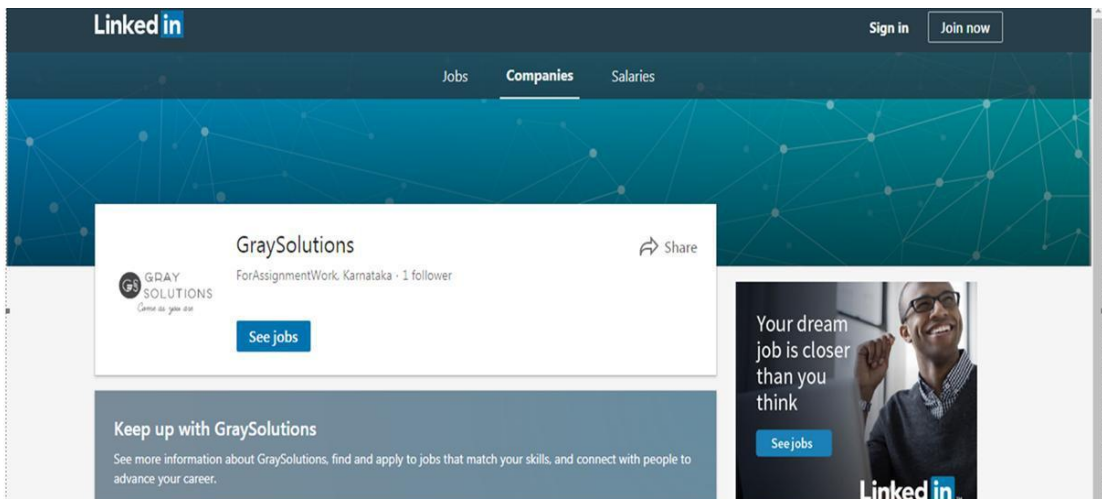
Linked in

Sign in

Join now

Jobs

Companies

Salaries

GRAY SOLUTIONS
Come as you are

GraySolutions

Share

ForAssignmentWork, Karnataka · 1 follower

See jobs

Your dream job is closer than you think

See jobs

Linked in

Keep up with GraySolutions

See more information about GraySolutions, find and apply to jobs that match your skills, and connect with people to advance your career.